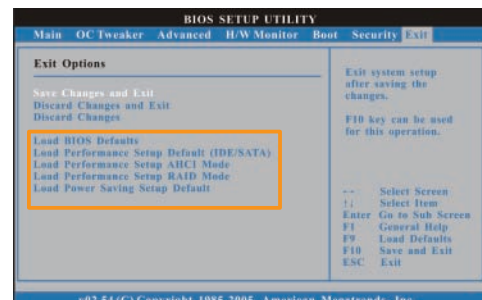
BIOS SETUP UTILITY
Main OC Tweaker Advanced H/W Monitor Boot Security Exit

Exit Options

Save Changes and Exit
Discard Changes and Exit
Discard Changes

Load BIOS Defaults
Load Performance Setup Default (IDE/SATA)
Load Performance Setup AHCI Mode
Load Performance Setup RAID Mode
Load Power Saving Setup Default

Exit system setup after saving the changes.

F10 key can be used for this operation.

←→ Select Screen
↑↓ Select Item
Enter Go to Sub Screen
F1 General Help
F9 Load Defaults
F10 Save and Exit
ESC Exit

v02.54(C)Copyright 1985-2005, American Megatrends, Inc.